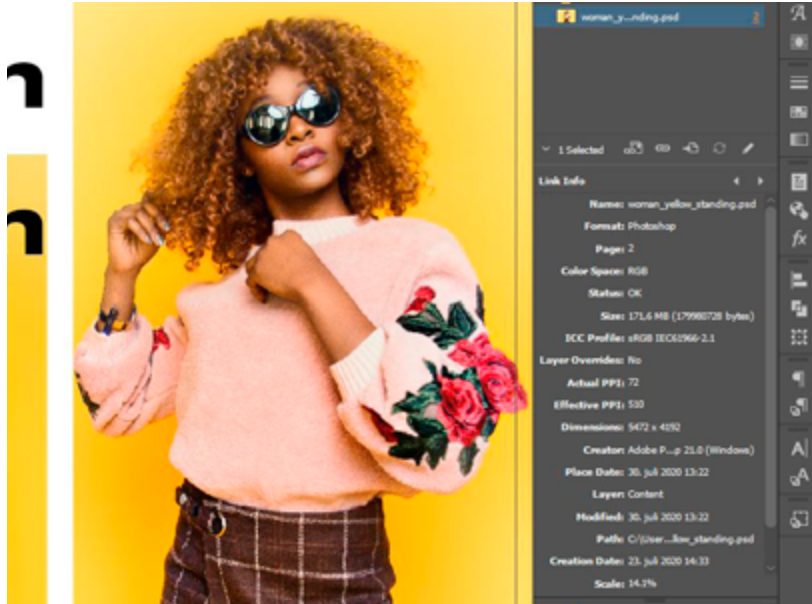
n
n

woman_y...nding.psd

1 Selected

Link Info

Name: woman_yellow_standing.psd
Format: Photoshop
Page: 2
Color Space: RGB
Status: OK
Size: 171.6 MB (179980728 bytes)
ICC Profile: sRGB IEC61966-2.1
Layer Overrides: No
Actual PPI: 72
Effective PPI: 510
Dimensions: 5472 x 4192
Creator: Adobe P...p 21.0 (Windows)
Place Date: 30. juli 2020 13:22
Layer: Content
Modified: 30. juli 2020 13:22
Path: C:\User...llow_standing.psd
Creation Date: 23. juli 2020 14:33
Scale: 14.1%

fx